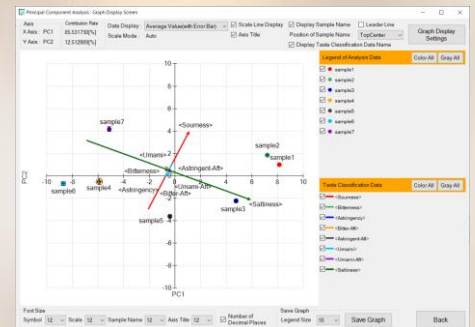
Principal Component Analysis : Graph Display Screen

| Axis | | Contribution Rate |
|---|---|---|
| X Axis | PC1 | 85.531758[%] |
| Y Axis | PC2 | 12.512969[%] |

Data Display Average Value(with Error Bar)
Scale Mode Auto

Scale Line Display
Axis Title

Display Sample Name
Position of Sample Name TopCenter
Display Taste Classification Data Name

Leader Line

Graph Display Settings

10
8
6
4
2
0
-2
-4
-6
-8
-10
-10 -8 -6 -4 -2 2 4 6 8 10

PC2
PC1

sample7
<Sourness>
<Umami>
<Astringent-Aft>
<Bitterness>
<Astringency>
<Umami-Aft>
<Bitter-Aft>
sample2
sample1
sample6
sample4
sample5
sample3
<Saltiness>

Legend of Analysis Data
Color:All Gray:All
sample1
sample2
sample3
sample4
sample5
sample6
sample7

Taste Classification Data
Color:All Gray:All
<Sourness>
<Bitterness>
<Astringency>
<Bitter-Aft>
<Astringent-Aft>
<Umami>
<Umami-Aft>
<Saltiness>

Font Size
Symbol 12 Scale 12 Sample Name 12 Axis Title 12 Number of Decimal Places
Save Graph
Legend Size 16
Save Graph
Back